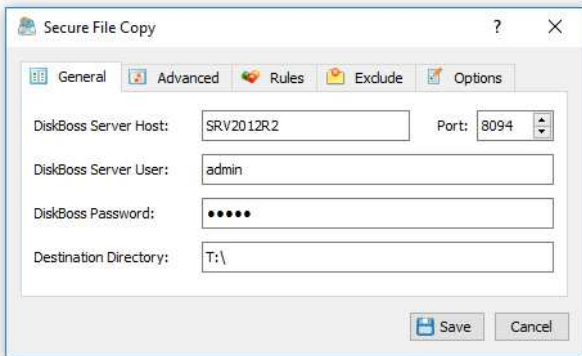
Secure File Copy

?

X

General

Advanced

Rules

Exclude

Options

DiskBoss Server Host:

SRV2012R2

Port:

8094

DiskBoss Server User:

admin

DiskBoss Password:

●●●●●

Destination Directory:

T:\

Save

Cancel